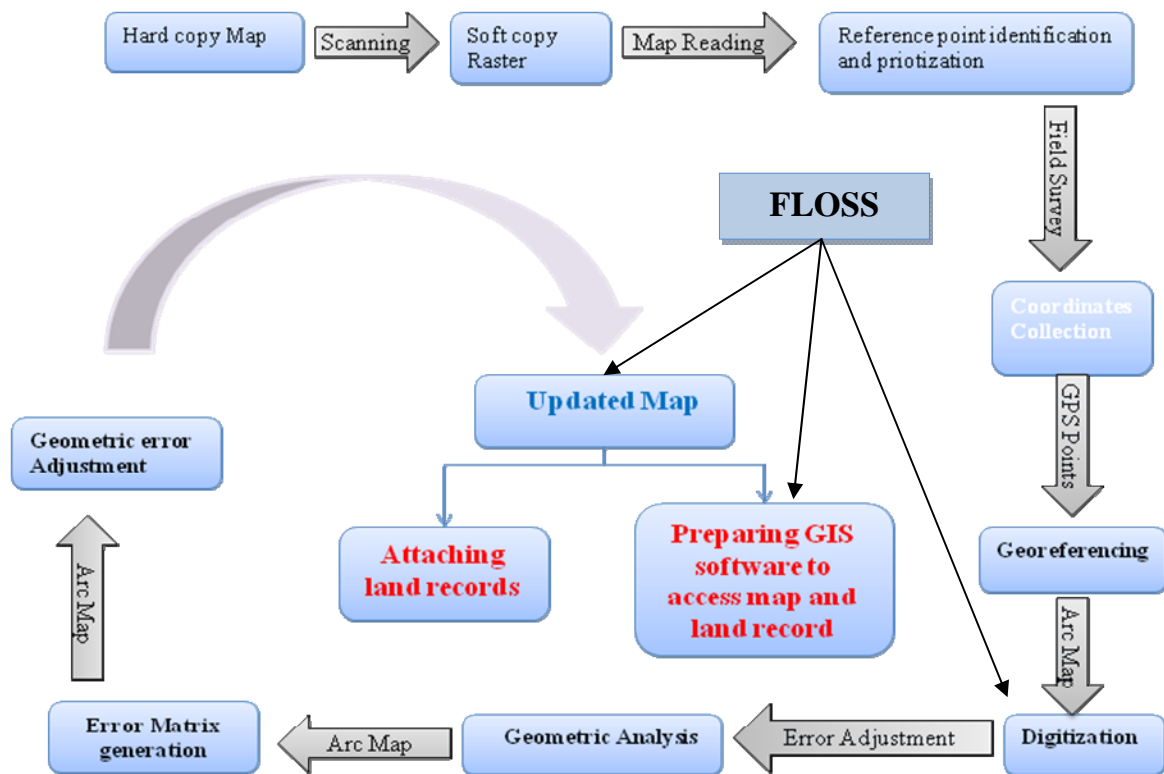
Hard copy Map

Scanning

Soft copy Raster

Map Reading

Reference point identification and priotization

Field Survey

FLOSS

Coordinates Collection

GPS Points

Updated Map

Geometric error Adjustment

Attaching land records

Preparing GIS software to access map and land record

Georeferencing

Arc Map

Arc Map

Error Matrix generation

Arc Map

Geometric Analysis

Error Adjustment

Digitization